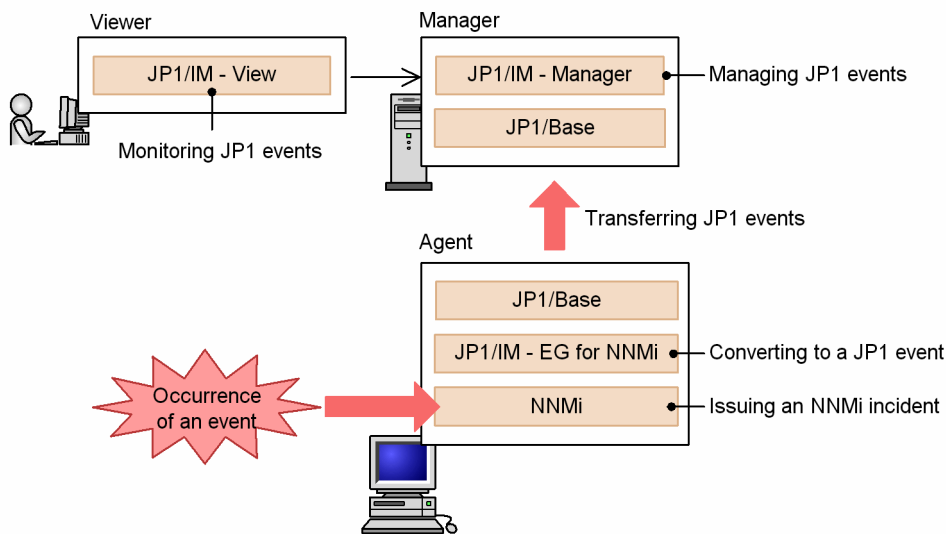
Viewer

JP1/IM - View

Monitoring JP1 events

Manager

JP1/IM - Manager

Managing JP1 events

JP1/Base

Transferring JP1 events

Agent

JP1/Base

JP1/IM - EG for NNMi

Converting to a JP1 event

Occurrence of an event

NNMi

Issuing an NNMi incident